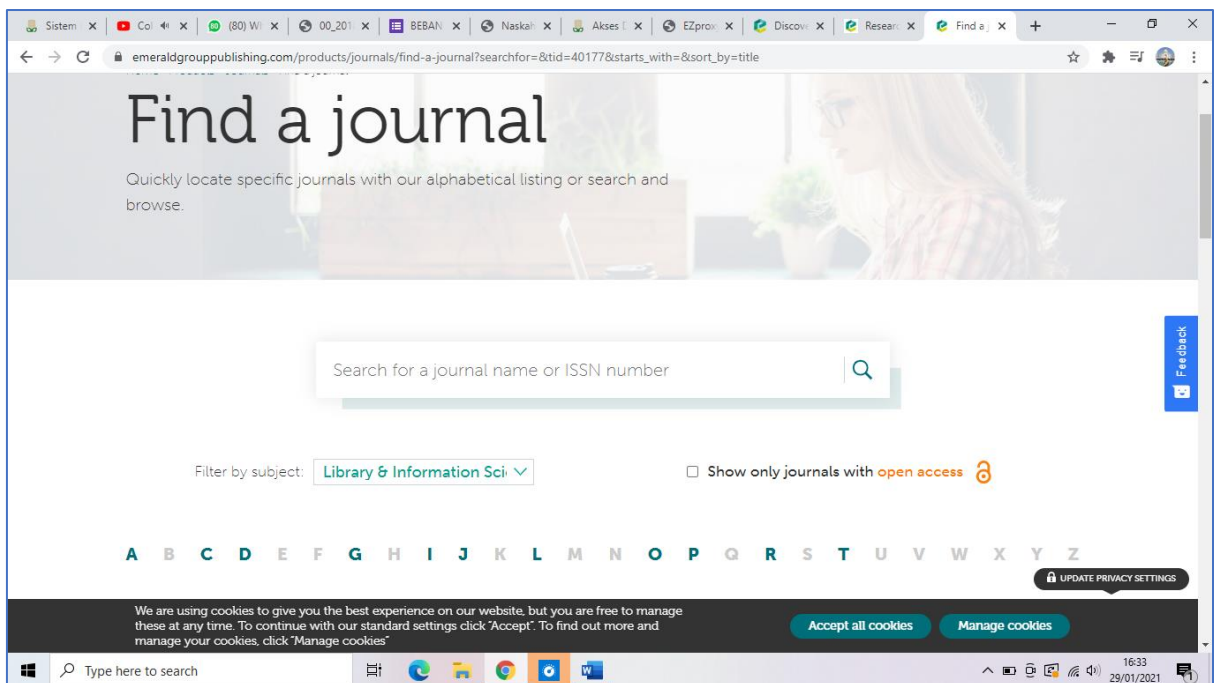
Sistem × | Col × | (80) Wi × | 00_201 × | BEBAN × | Naskah × | Akses × | EZprox × | Discove × | Researc × | Find a × | +

emeraldgrouppublishing.com/products/journals/find-a-journal?searchfor=&tid=40177&starts_with=&sort_by=title

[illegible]

Find a journal

Quickly locate specific journals with our alphabetical listing or search and browse.

Search for a journal name or ISSN number

Feedback

Filter by subject: Library & Information Sci

Show only journals with open access

A B C D E F G H I J K L M N O P Q R S T U V W X Y Z

UPDATE PRIVACY SETTINGS

We are using cookies to give you the best experience on our website, but you are free to manage these at any time. To continue with our standard settings click "Accept". To find out more and manage your cookies, click "Manage cookies"

Accept all cookies

Manage cookies

Type here to search

16:33
29/01/2021